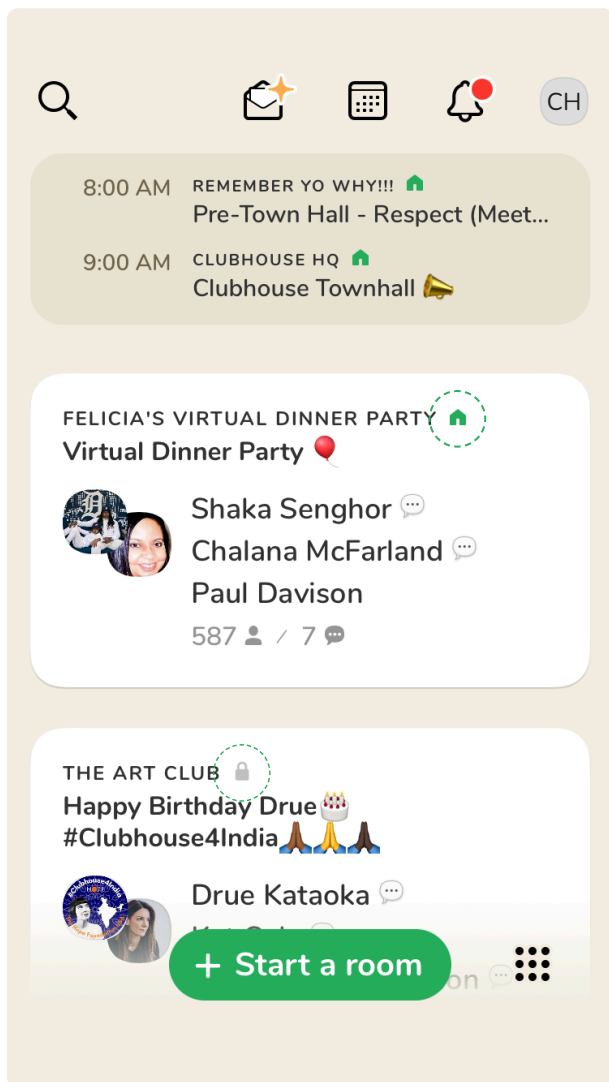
CH

8:00 AM REMEMBER YO WHY!!!
Pre-Town Hall - Respect (Meet...

9:00 AM CLUBHOUSE HQ
Clubhouse Townhall 📣

FELICIA'S VIRTUAL DINNER PARTY
Virtual Dinner Party 🎈

Shaka Senghor
Chalana McFarland
Paul Davison
587 / 7

THE ART CLUB
Happy Birthday Drue🎂
#Clubhouse4India🙏🏾🙏🙏🏿

Drue Kataoka
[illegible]
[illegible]on

+ Start a room